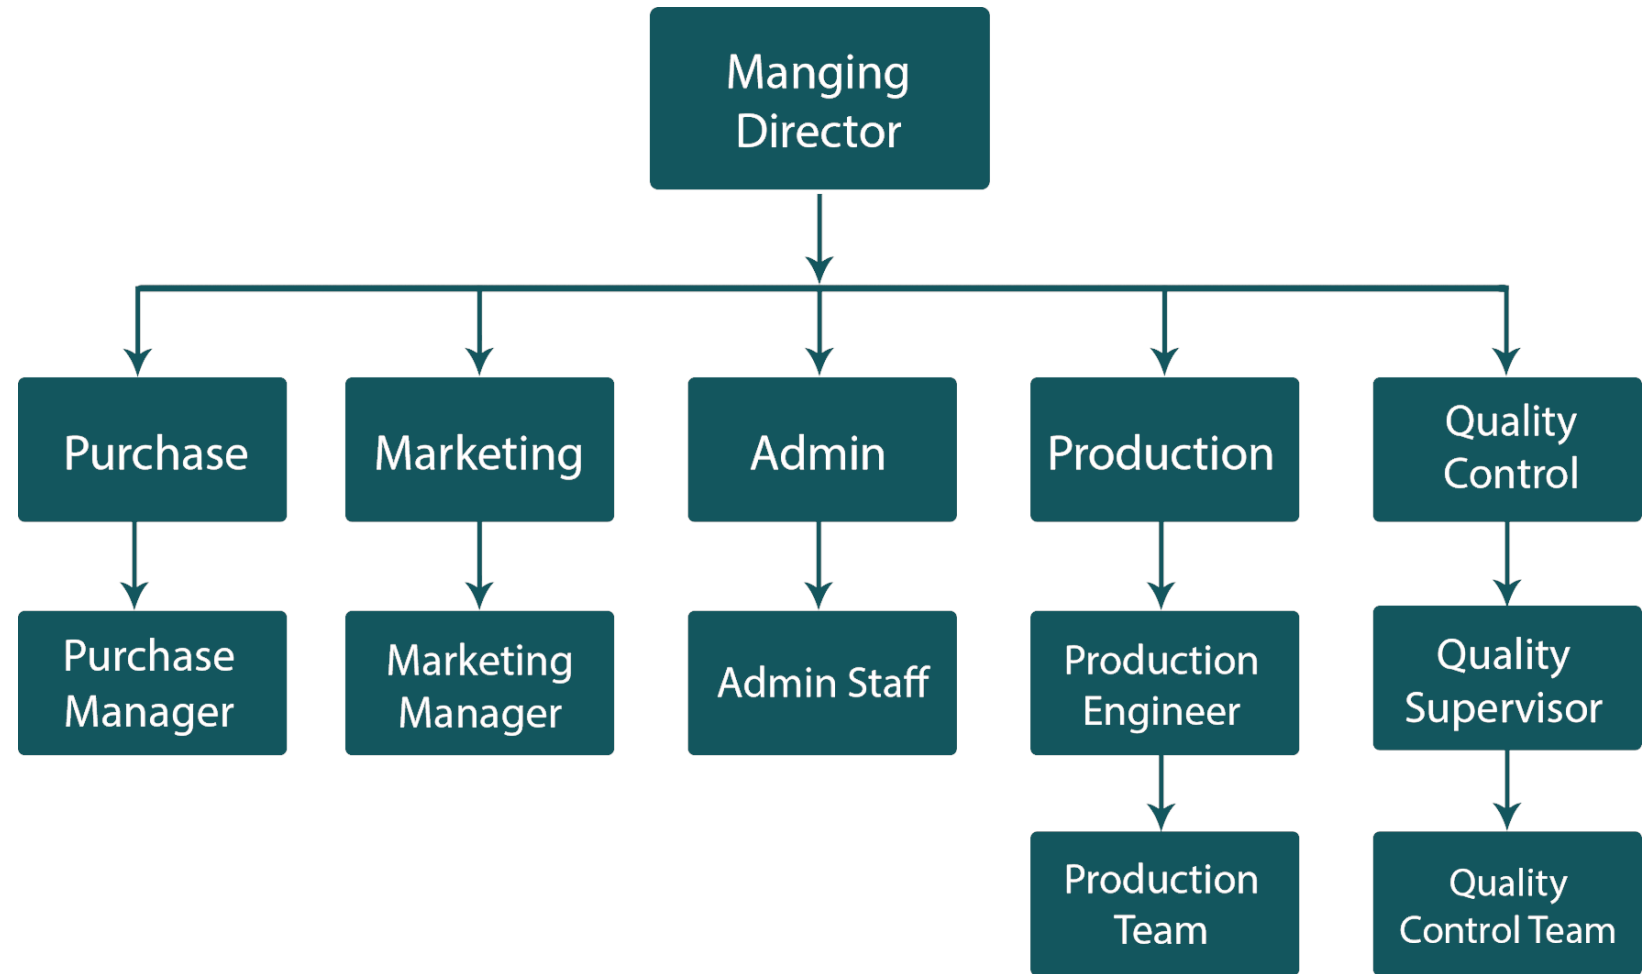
Manging Director

Purchase

Marketing

Admin

Production

Quality Control

Purchase Manager

Marketing Manager

Admin Staff

Production Engineer

Quality Supervisor

Production Team

Quality Control Team